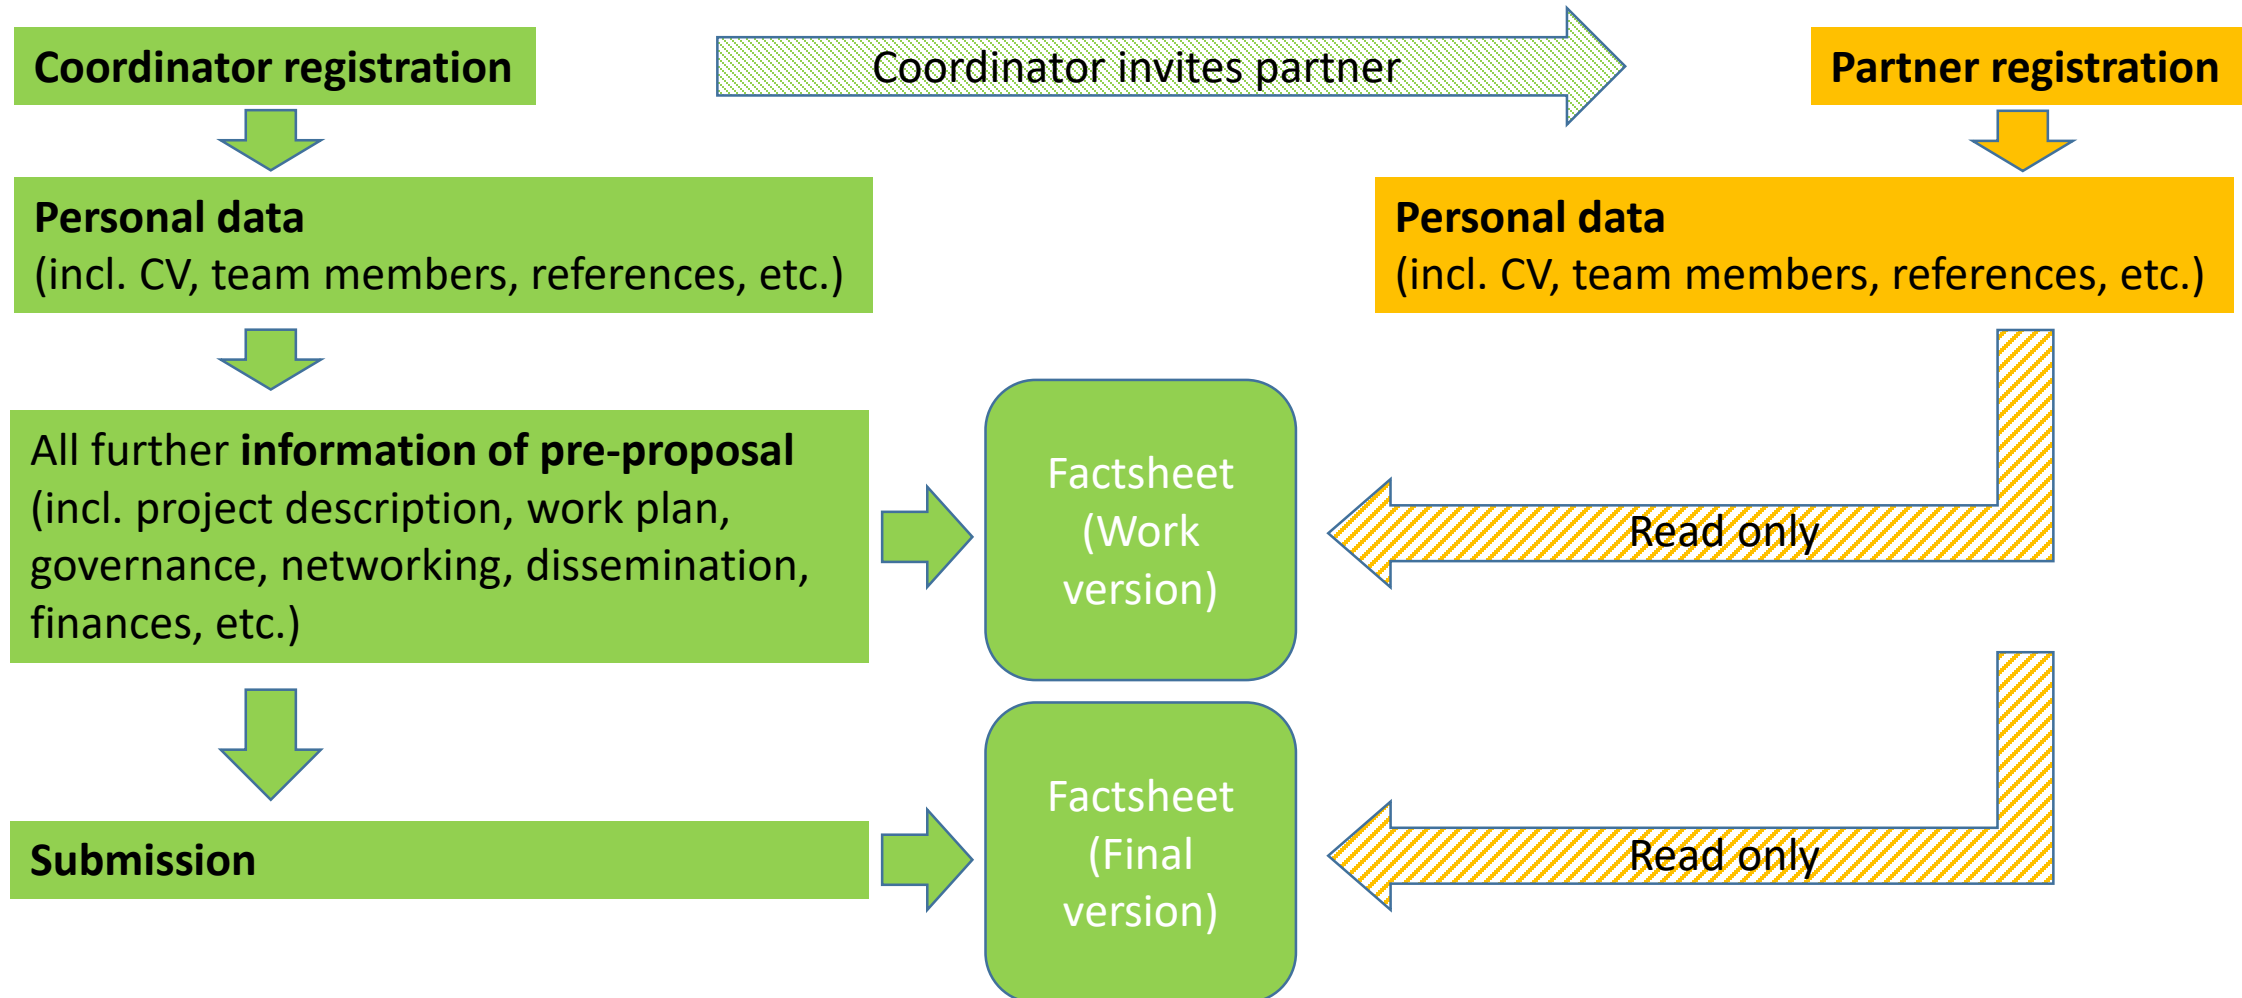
Coordinator registration

Coordinator invites partner

Partner registration

Personal data
(incl. CV, team members, references, etc.)

Personal data
(incl. CV, team members, references, etc.)

All further information of pre-proposal (incl. project description, work plan, governance, networking, dissemination, finances, etc.)

Factsheet (Work version)

Read only

Submission

Factsheet (Final version)

Read only